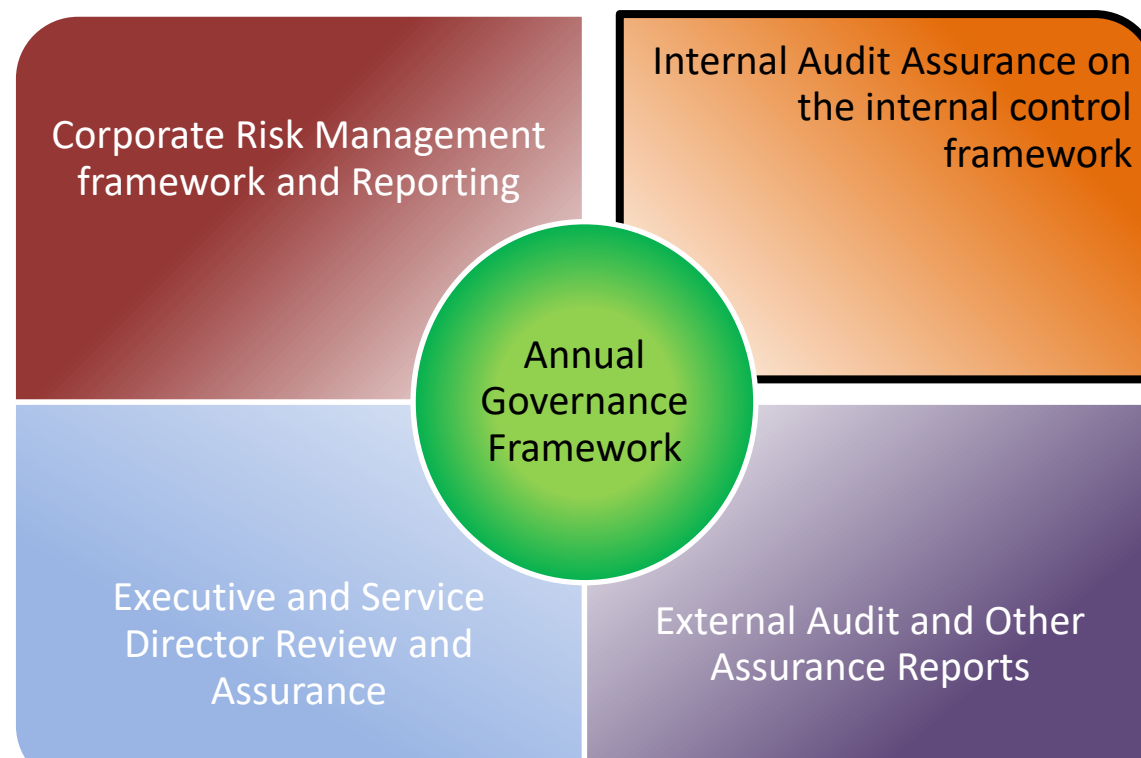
Corporate Risk Management framework and Reporting

Internal Audit Assurance on the internal control framework

Annual Governance Framework

Executive and Service Director Review and Assurance

External Audit and Other Assurance Reports